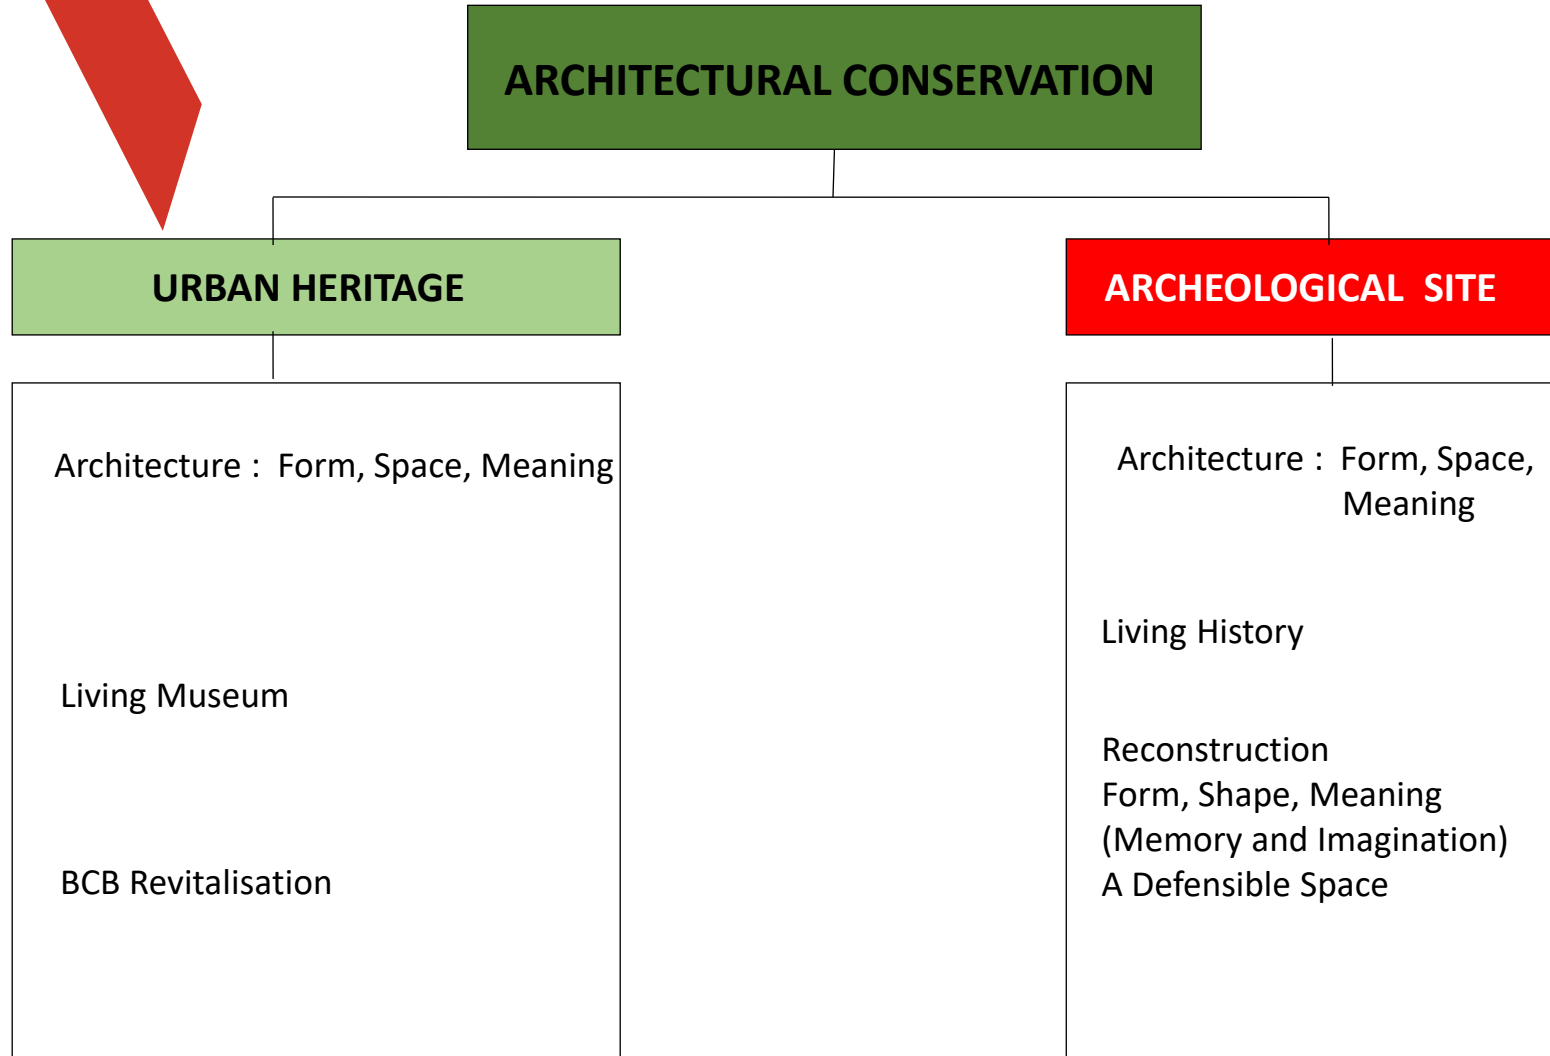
ARCHITECTURAL CONSERVATION

URBAN HERITAGE

Architecture : Form, Space, Meaning

Living Museum

BCB Revitalisation

ARCHEOLOGICAL SITE

Architecture : Form, Space, Meaning

Living History

Reconstruction
Form, Shape, Meaning
(Memory and Imagination)
A Defensible Space